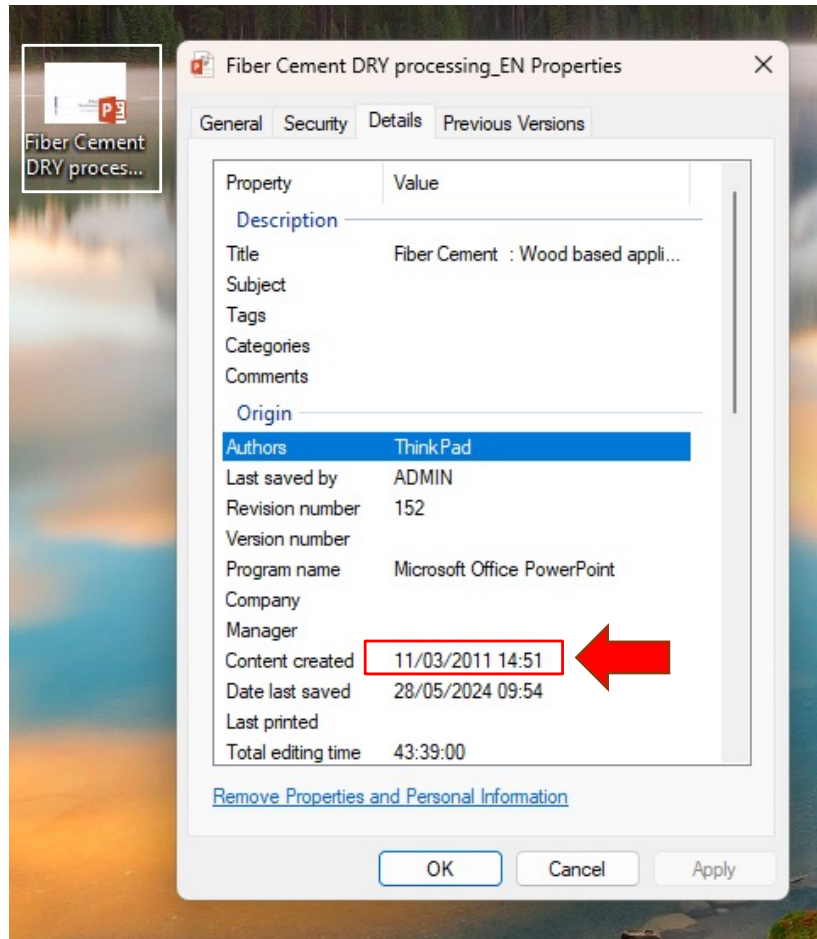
Fiber Cement DRY proces...

Fiber Cement DRY processing_EN Properties

General | Security | Details | Previous Versions

| Property | Value |
|---|---|
| Description | |
| Title | Fiber Cement : Wood based appli... |
| Subject | |
| Tags | |
| Categories | |
| Comments | |
| Origin | |
| Authors | ThinkPad |
| Last saved by | ADMIN |
| Revision number | 152 |
| Version number | |
| Program name | Microsoft Office PowerPoint |
| Company | |
| Manager | |
| Content created | 11/03/2011 14:51 |
| Date last saved | 28/05/2024 09:54 |
| Last printed | |
| Total editing time | 43:39:00 |

Remove Properties and Personal Information

OK | Cancel | Apply